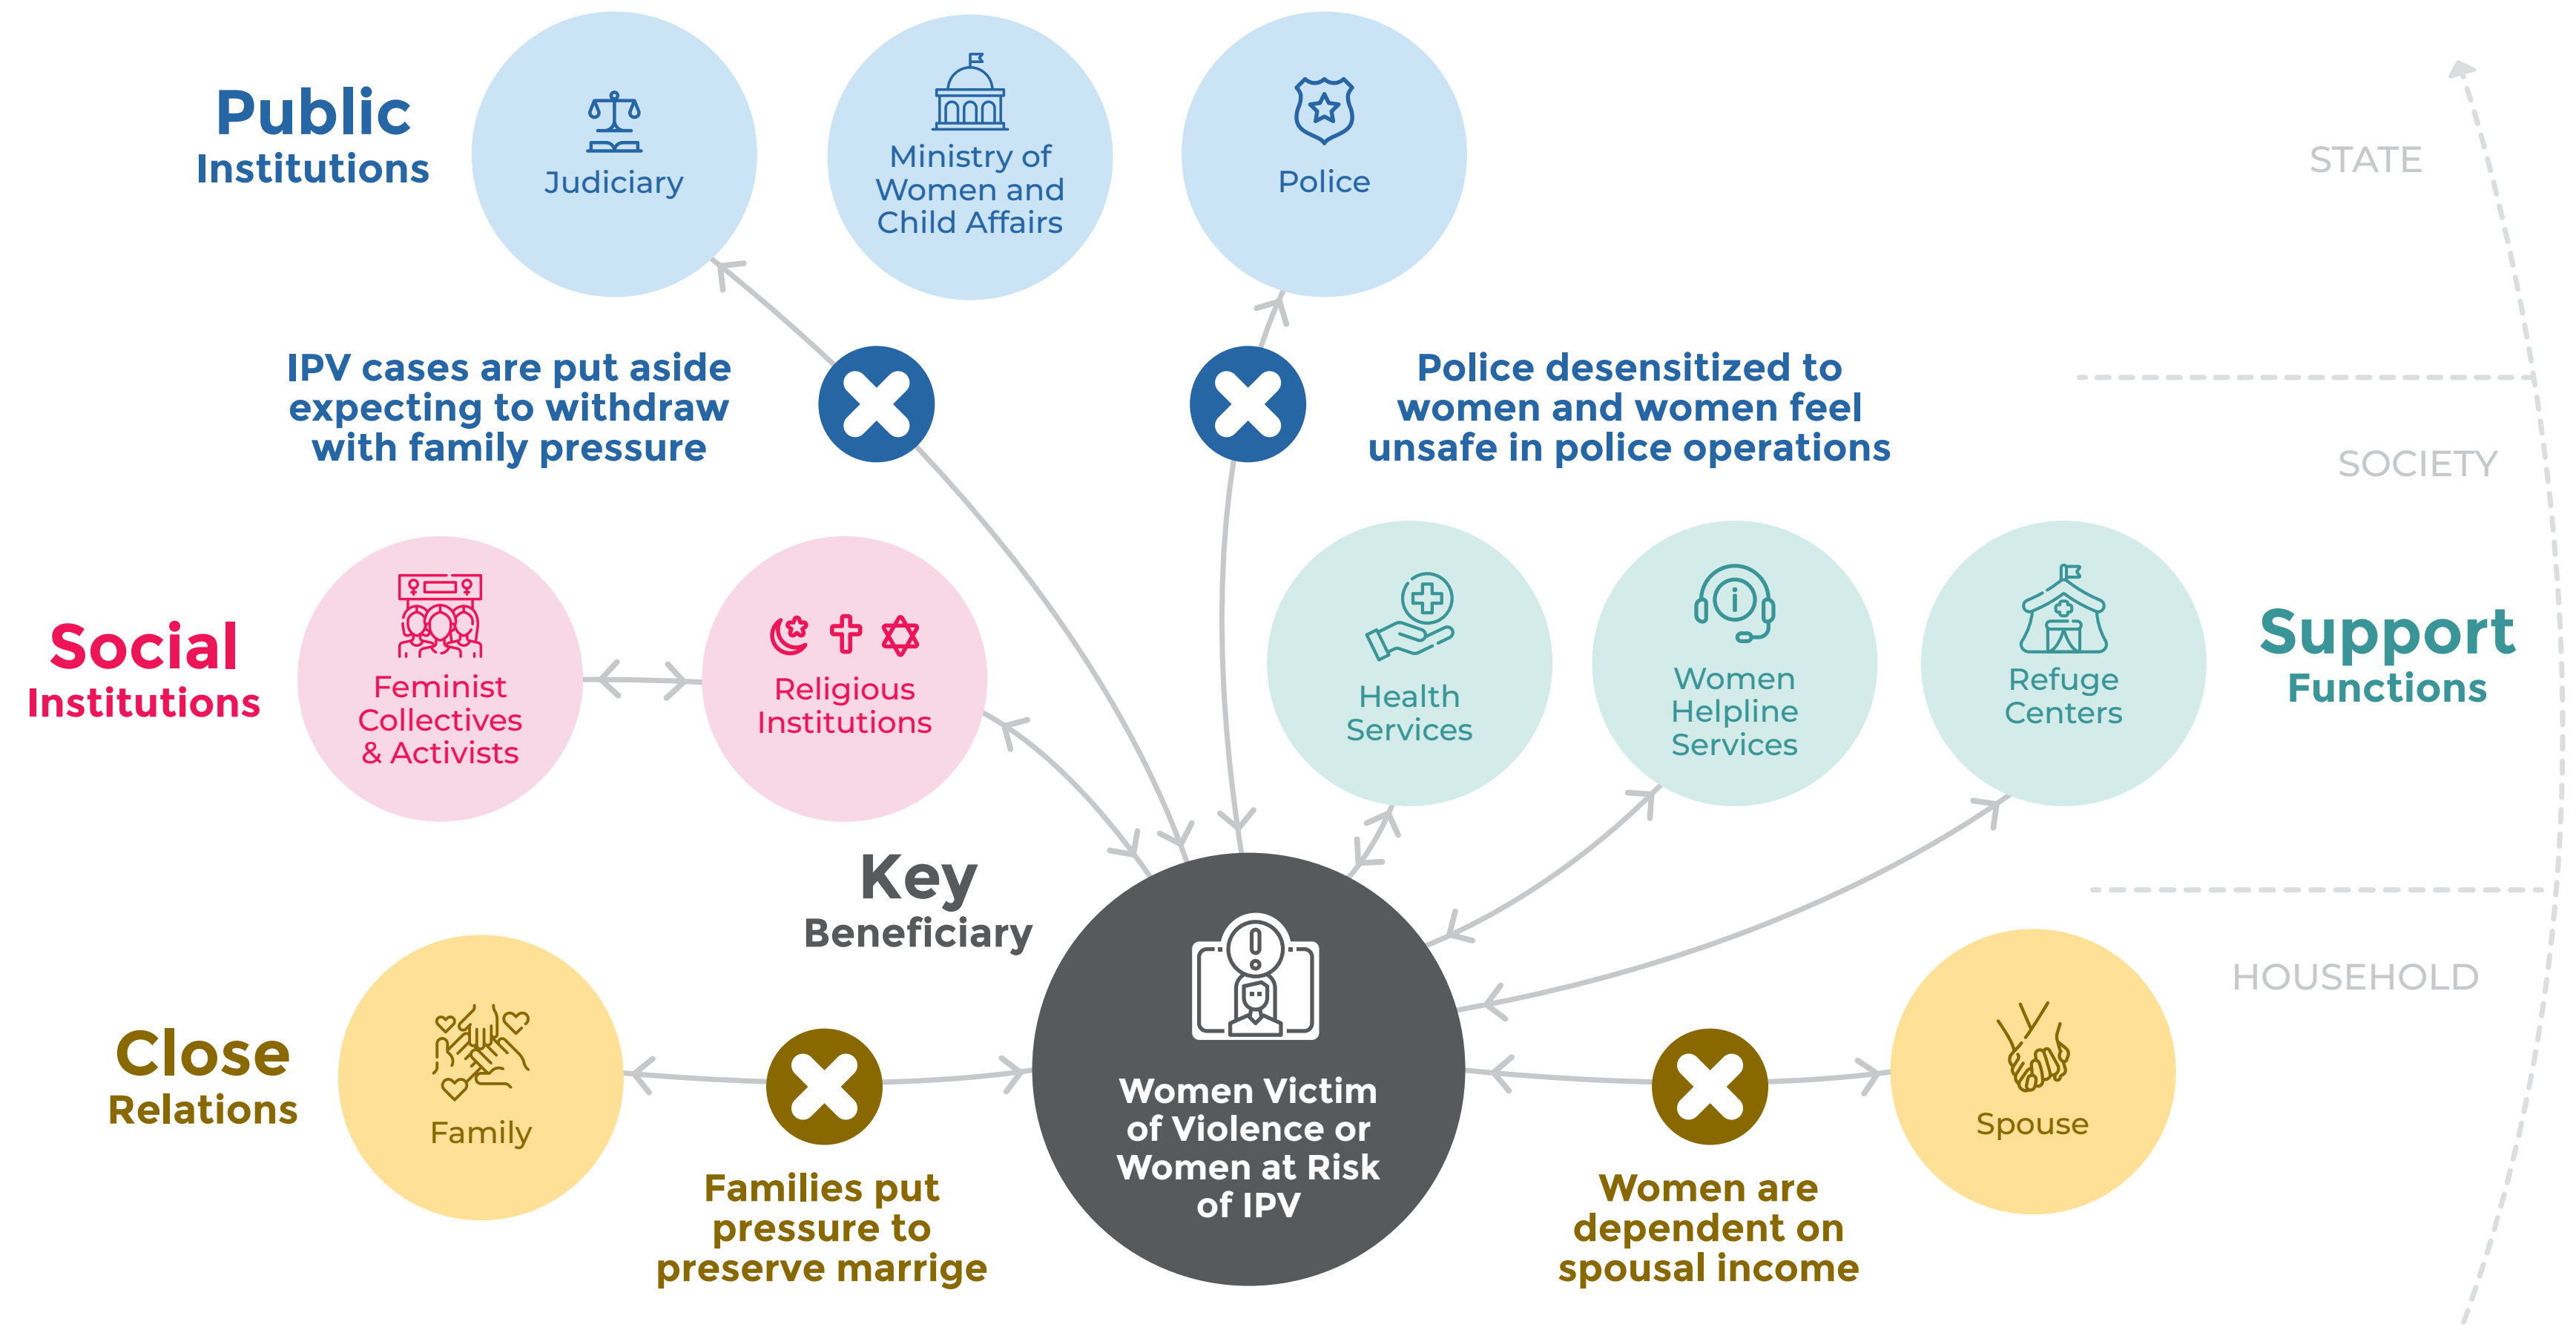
Public Institutions

Judiciary

Ministry of Women and Child Affairs

Police

STATE

IPV cases are put aside expecting to withdraw with family pressure

Police desensitized to women and women feel unsafe in police operations

SOCIETY

Social Institutions

Feminist Collectives & Activists

Religious Institutions

Health Services

Women Helpline Services

Refuge Centers

Support Functions

Key Beneficiary

HOUSEHOLD

Close Relations

Family

Women Victim of Violence or Women at Risk of IPV

Spouse

Families put pressure to preserve marrige

Women are dependent on spousal income